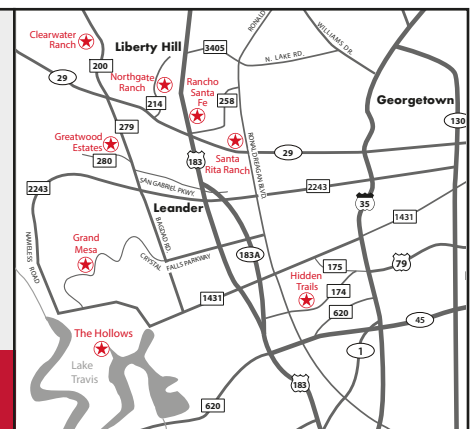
Clearwater Ranch
Liberty Hill
3405
RONALD
WILLIAMS DR
N. LAKE RD
29
200
Northgate Ranch
Rancho Santa Fe
214
258
Georgetown
130
279
ROYAL REAGAN BLVD
Greatwood Estates
280
183
Santa Rita Ranch
29
2243
SAN GABRIEL PKWY
2243
Leander
35
1431
NAMELESS ROAD
BAGDAD RD
Grand Mesa
CRYSTAL FALLS PARKWAY
183A
79
175
Hidden Trails
174
1431
620
45
The Hollows
1
Lake Travis
183
620